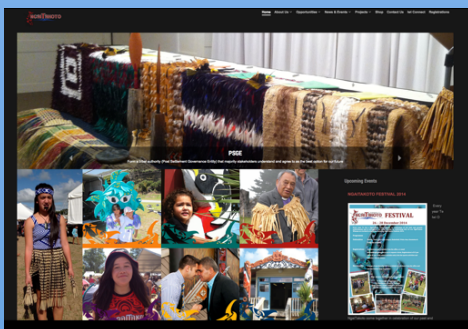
NGATIHAUTO

Home About Us Opportunities News & Events Projects Shop Contact Us Iwi Contact Registrations

PSGE

Form of iwi authority (Post Settlement Governance Entity) that majority stakeholders understand and agree to as the best option for our future

Upcoming Events

NGATIHAUTO FESTIVAL 2014

FESTIVAL

Every year Te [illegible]

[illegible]